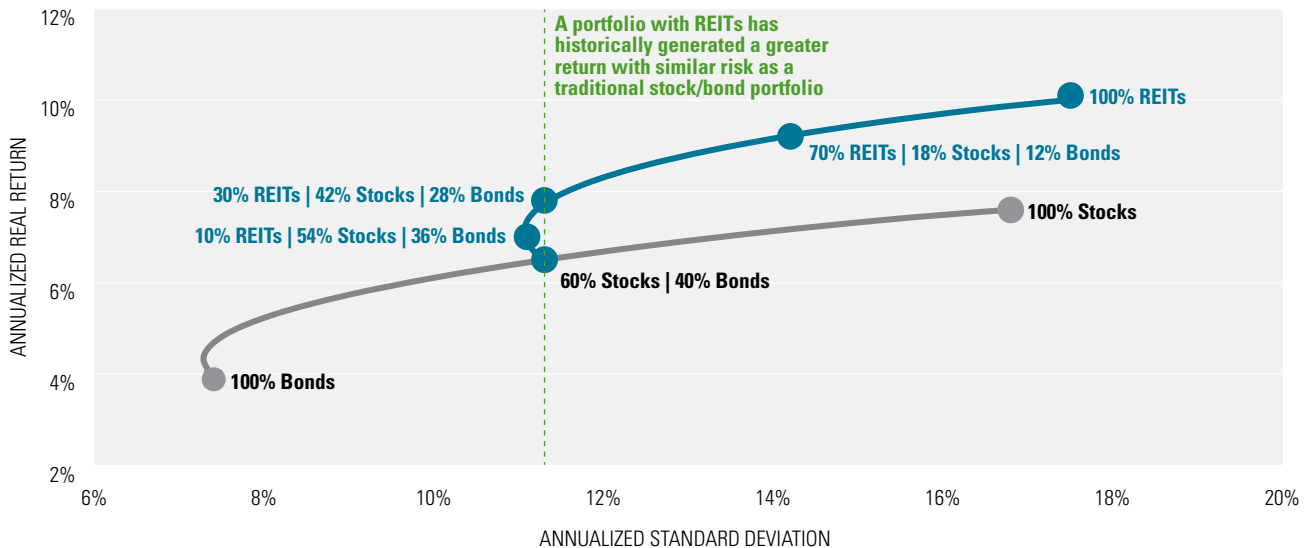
12%
10%
8%
6%
4%
2%

ANNUALIZED REAL RETURN

A portfolio with REITs has historically generated a greater return with similar risk as a traditional stock/bond portfolio

100% REITs
70% REITs | 18% Stocks | 12% Bonds
30% REITs | 42% Stocks | 28% Bonds
10% REITs | 54% Stocks | 36% Bonds
100% Stocks
60% Stocks | 40% Bonds
100% Bonds

6%
8%
10%
12%
14%
16%
18%
20%

ANNUALIZED STANDARD DEVIATION